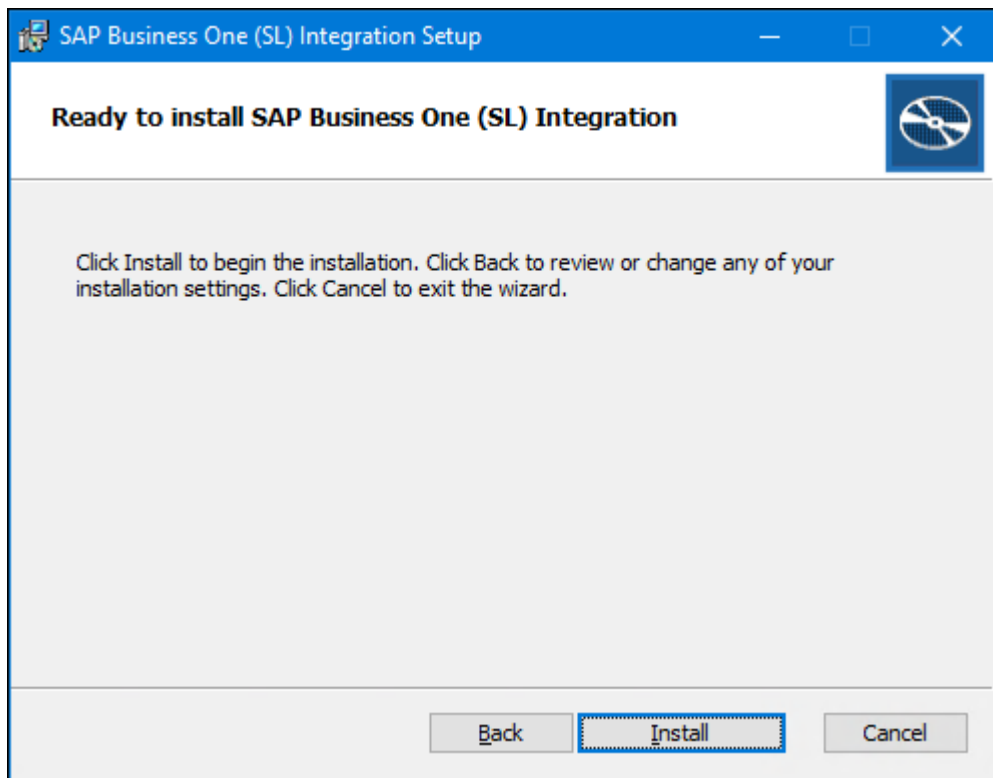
SAP Business One (SL) Integration Setup

Ready to install SAP Business One (SL) Integration

Click Install to begin the installation. Click Back to review or change any of your installation settings. Click Cancel to exit the wizard.

Back Install Cancel